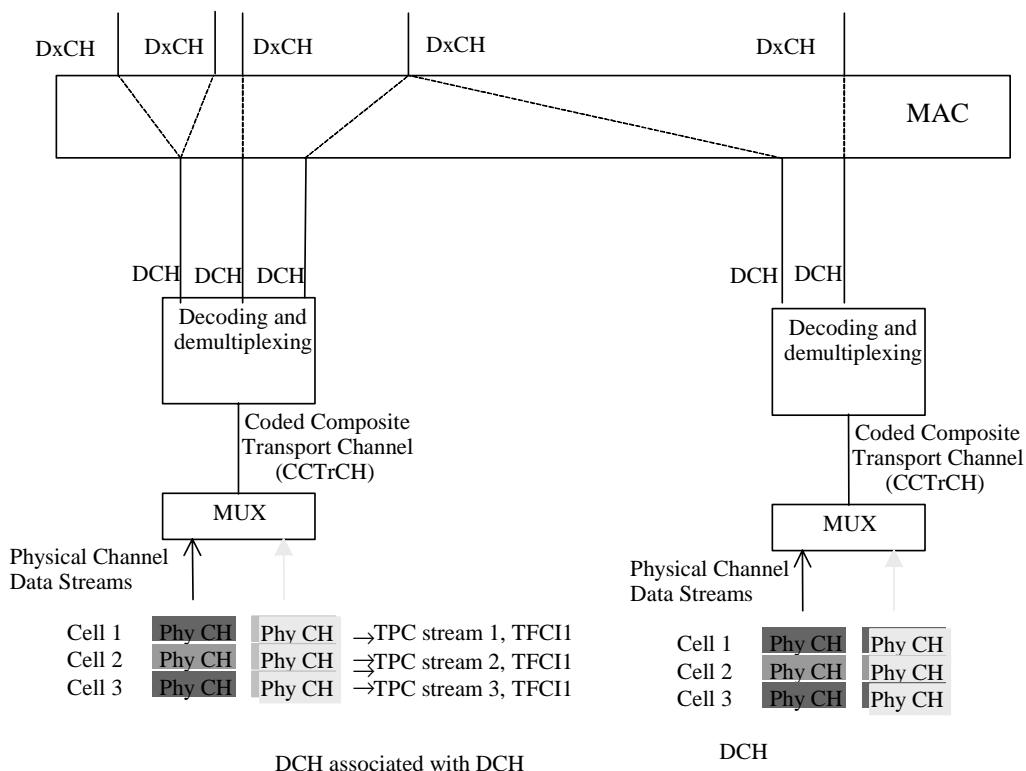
DxCH DxCH DxCH DxCH DxCH

MAC

DCH DCH DCH

Decoding and demultiplexing

Coded Composite Transport Channel (CCTrCH)

MUX

Physical Channel Data Streams

Cell 1 Phy CH Phy CH →TPC stream 1, TFCI1
Cell 2 Phy CH Phy CH →TPC stream 2, TFCI1
Cell 3 Phy CH Phy CH →TPC stream 3, TFCI1

DCH associated with DCH

DCH DCH

Decoding and demultiplexing

Coded Composite Transport Channel (CCTrCH)

MUX

Physical Channel Data Streams

Cell 1 Phy CH Phy CH
Cell 2 Phy CH Phy CH
Cell 3 Phy CH Phy CH

DCH